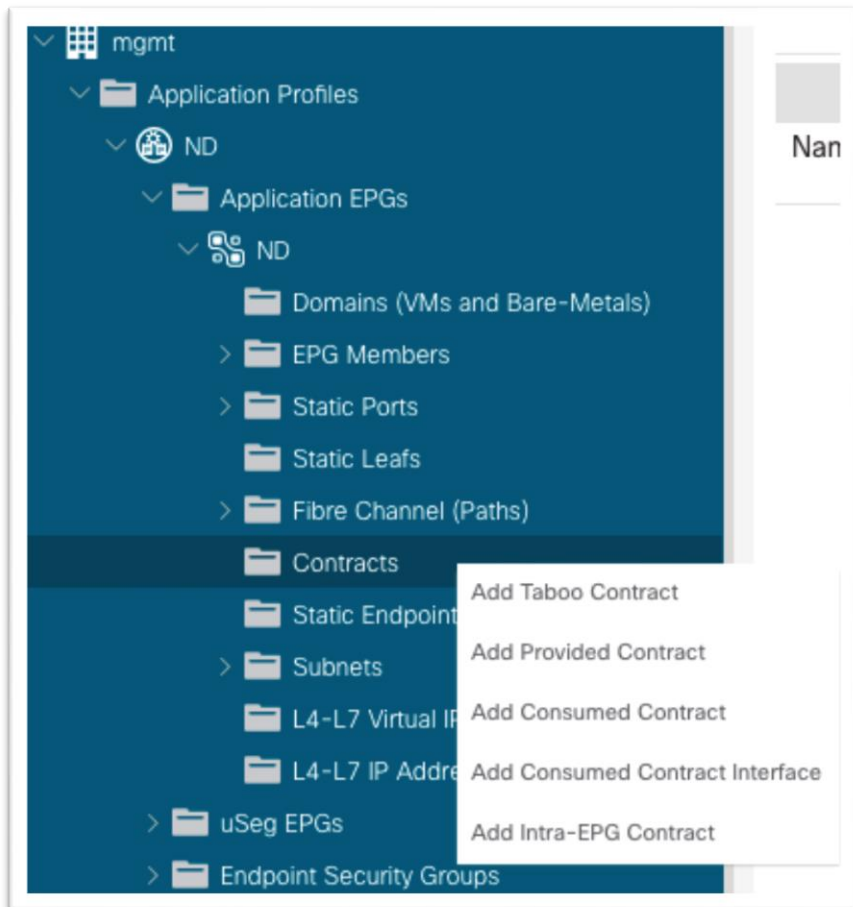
mgmt
Application Profiles
ND
Application EPGs
ND
Domains (VMs and Bare-Metals)
EPG Members
Static Ports
Static Leafs
Fibre Channel (Paths)
Contracts
Static Endpoint
Subnets
L4-L7 Virtual I
L4-L7 IP Addre
uSeg EPGs
Endpoint Security Groups

Nam

Add Taboo Contract
Add Provided Contract
Add Consumed Contract
Add Consumed Contract Interface
Add Intra-EPG Contract